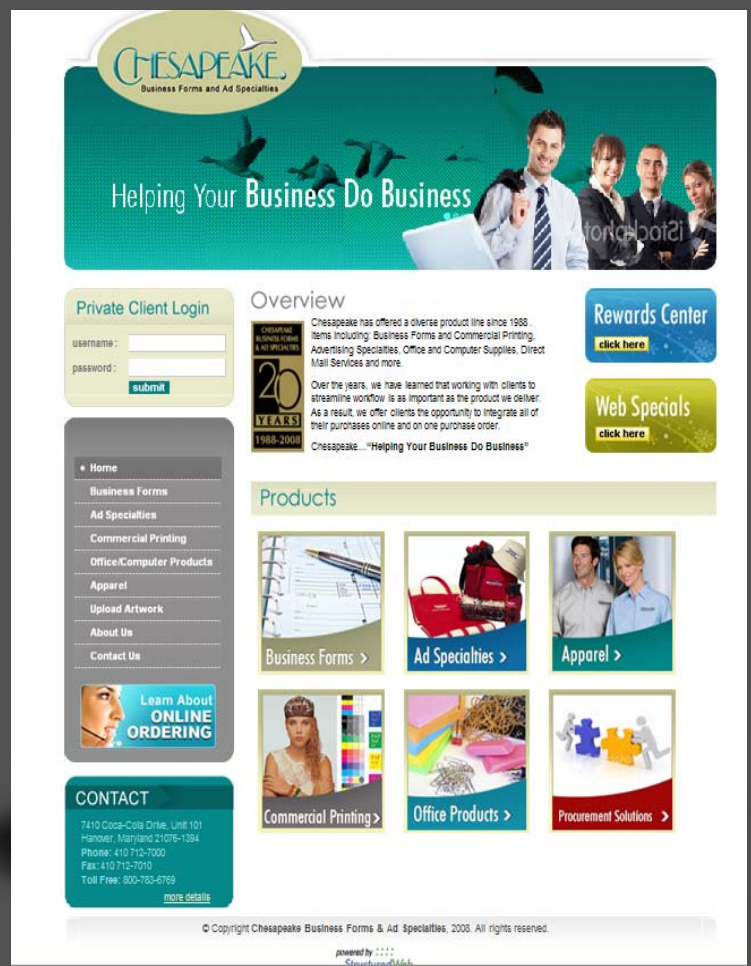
CHESAPEAKE
Business Forms and Ad Specialties

Helping Your Business Do Business

Private Client Login
username:
password:
submit

• Home
Business Forms
Ad Specialties
Commercial Printing
Office/Computer Products
Apparel
Upload Artwork
About Us
Contact Us

Learn About ONLINE ORDERING

CONTACT
7410 Coca-Cola Drive, Unit 101
Hanover, Maryland 21076-1394
Phone: 410 712-7000
Fax: 410 712-7010
Toll Free: 800-783-6769
more details

Overview

CHESAPEAKE BUSINESS FORMS & AD SPECIALTIES
20 YEARS
1988-2008

Chesapeake has offered a diverse product line since 1988. Items including: Business Forms and Commercial Printing, Advertising Specialties, Office and Computer Supplies, Direct Mail Services and more.

Over the years, we have learned that working with clients to streamline workflow is as important as the product we deliver. As a result, we offer clients the opportunity to integrate all of their purchases online and on one purchase order.

Chesapeake...."Helping Your Business Do Business"

Rewards Center
click here

Web Specials
click here

Products

Business Forms >
Ad Specialties >
Apparel >
Commercial Printing >
Office Products >
Procurement Solutions >

© Copyright Chesapeake Business Forms & Ad Specialties, 2008. All rights reserved.

powered by
StructuredWeb